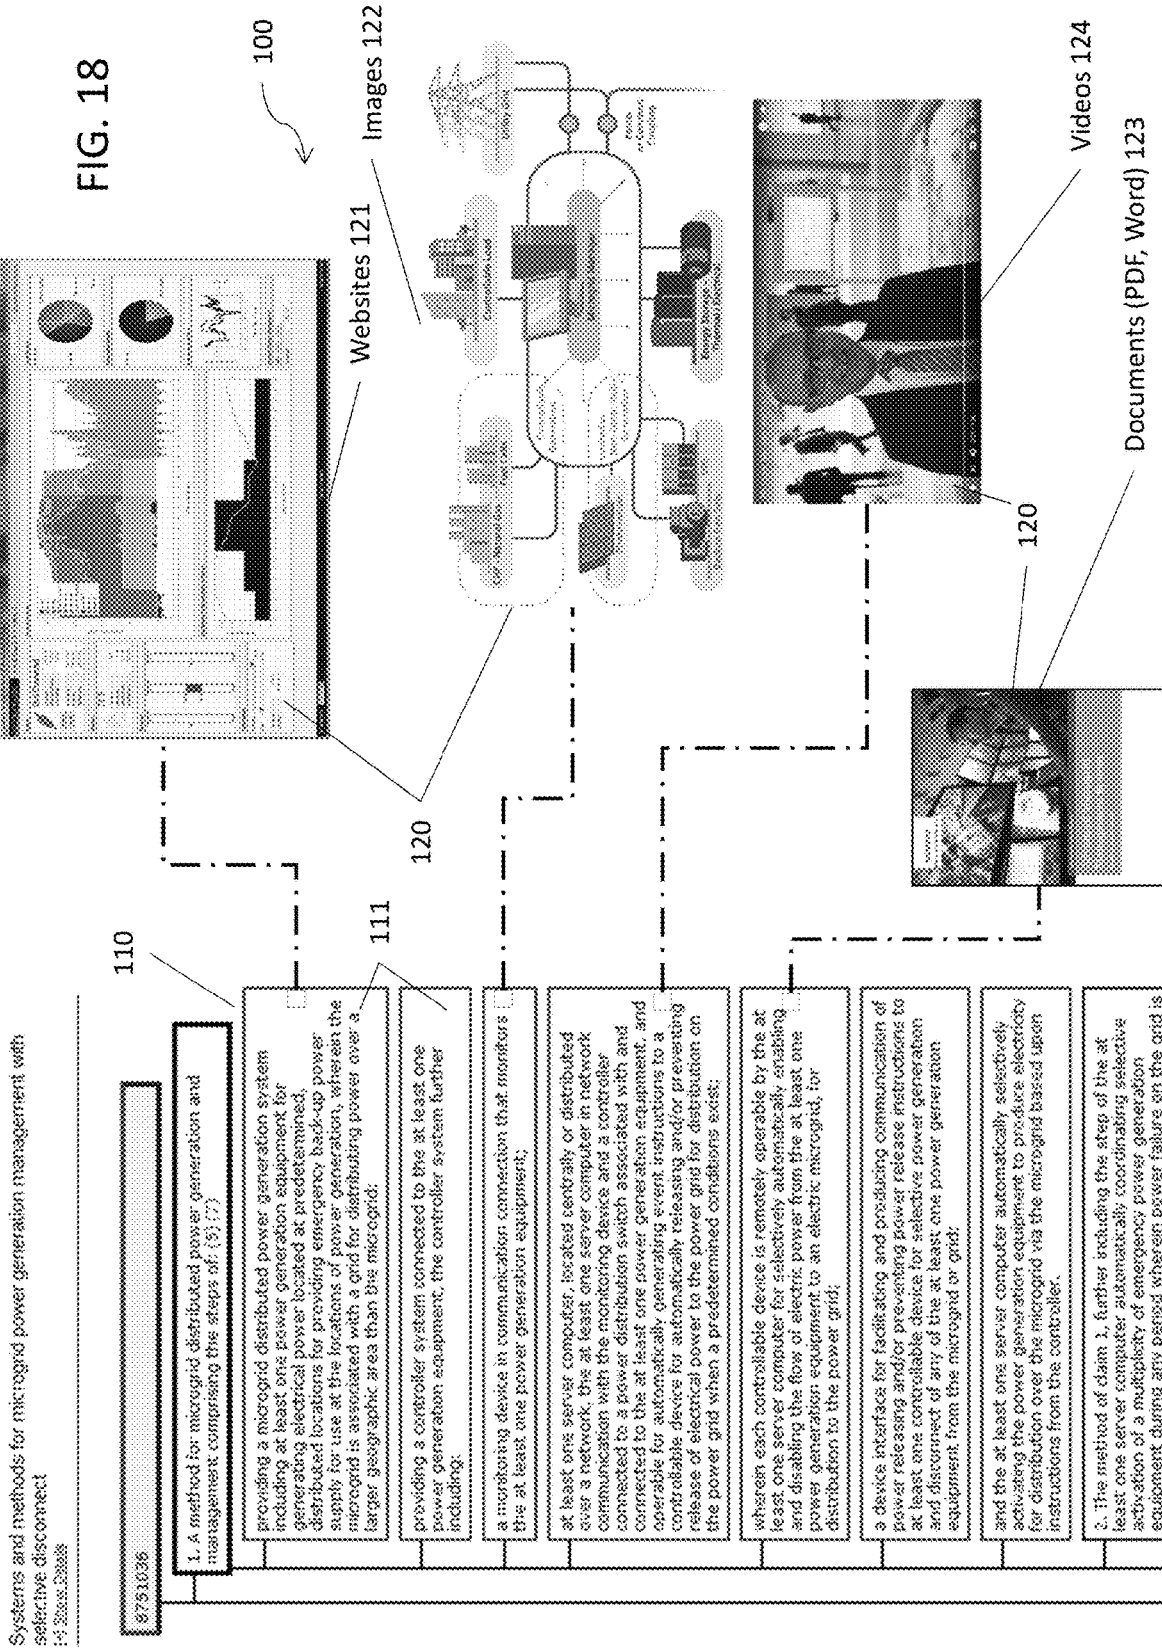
FIG. 18

100

Websites 121

Images 122

Videos 124

Documents (PDF, Word) 123

120

120

110

111

Systems and methods for microgrid power generation management with selective disconnect
[+] Show Details

9751036

1. A method for microgrid distributed power generation and management comprising the steps of: (5) (7)

providing a microgrid distributed power generation system including at least one power generation equipment for generating electrical power located at predetermined, distributed locations for providing emergency back-up power supply for use at the locations of power generation, wherein the microgrid is associated with a grid for distributing power over a larger geographic area than the microgrid;

providing a controller system connected to the at least one power generation equipment, the controller system further including:

a monitoring device in communication connection that monitors the at least one power generation equipment;

at least one server computer, located centrally or distributed over a network, the at least one server computer in network communication with the monitoring device and a controller connected to a power distribution switch associated with and connected to the at least one power generation equipment, and operable for automatically generating event instructions to a controllable device for automatically releasing and/or preventing release of electrical power to the power grid for distribution on the power grid when a predetermined conditions exist;

wherein each controllable device is remotely operable by the at least one server computer for selectively automatically enabling and disabling the flow of electric power from the at least one power generation equipment to an electric microgrid, for distribution to the power grid;

a device interface for facilitating and producing communication of power releasing and/or preventing power release instructions to at least one controllable device for selective power generation and disconnect of any of the at least one power generation equipment from the microgrid or grid;

and the at least one server computer automatically selectively activating the power generation equipment to produce electricity for distribution over the microgrid via the microgrid based upon instructions from the controller.

2. The method of claim 1, further including the step of the at least one server computer automatically coordinating selective activation of a multiplicity of emergency power generation equipment during any period wherein power failure on the grid is